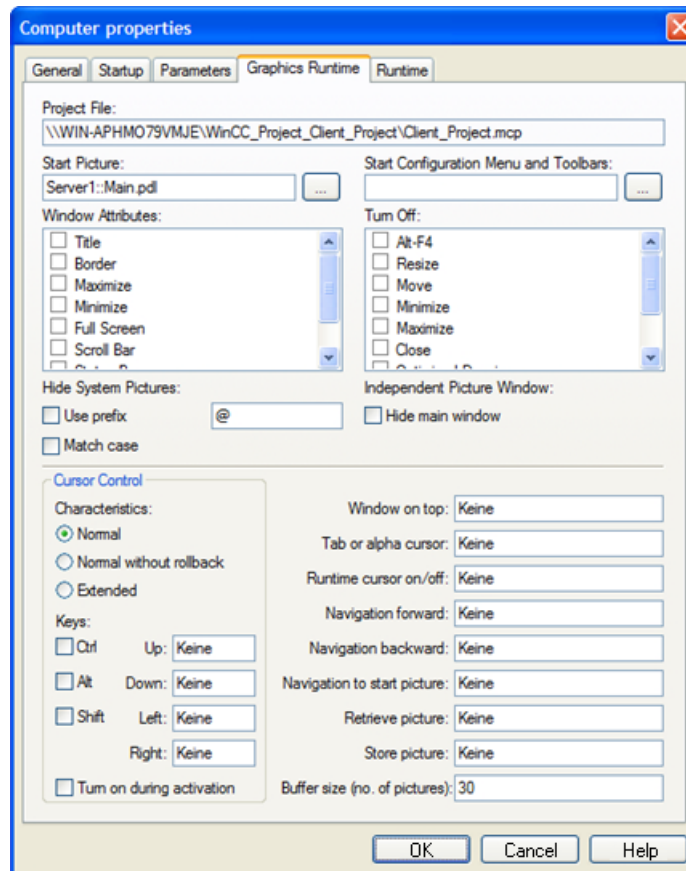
Computer properties

General | Startup | Parameters | Graphics Runtime | Runtime

Project File:
\\WIN-APHMO79VMJE\WinCC_Project_Client_Project\Client_Project.mcp

Start Picture:
Server1::Main.pdl
...

Start Configuration Menu and Toolbars:
...

Window Attributes:
Title
Border
Maximize
Minimize
Full Screen
Scroll Bar
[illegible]

Turn Off:
Alt-F4
Resize
Move
Minimize
Maximize
Close
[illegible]

Hide System Pictures:
Use prefix
@
Match case

Independent Picture Window:
Hide main window

Cursor Control
Characteristics:
Normal
Normal without rollback
Extended

Keys:
Ctrl
Up: Keine
Alt
Down: Keine
Shift
Left: Keine
Right: Keine
Turn on during activation

Window on top: Keine
Tab or alpha cursor: Keine
Runtime cursor on/off: Keine
Navigation forward: Keine
Navigation backward: Keine
Navigation to start picture: Keine
Retrieve picture: Keine
Store picture: Keine
Buffer size (no. of pictures): 30

OK
Cancel
Help